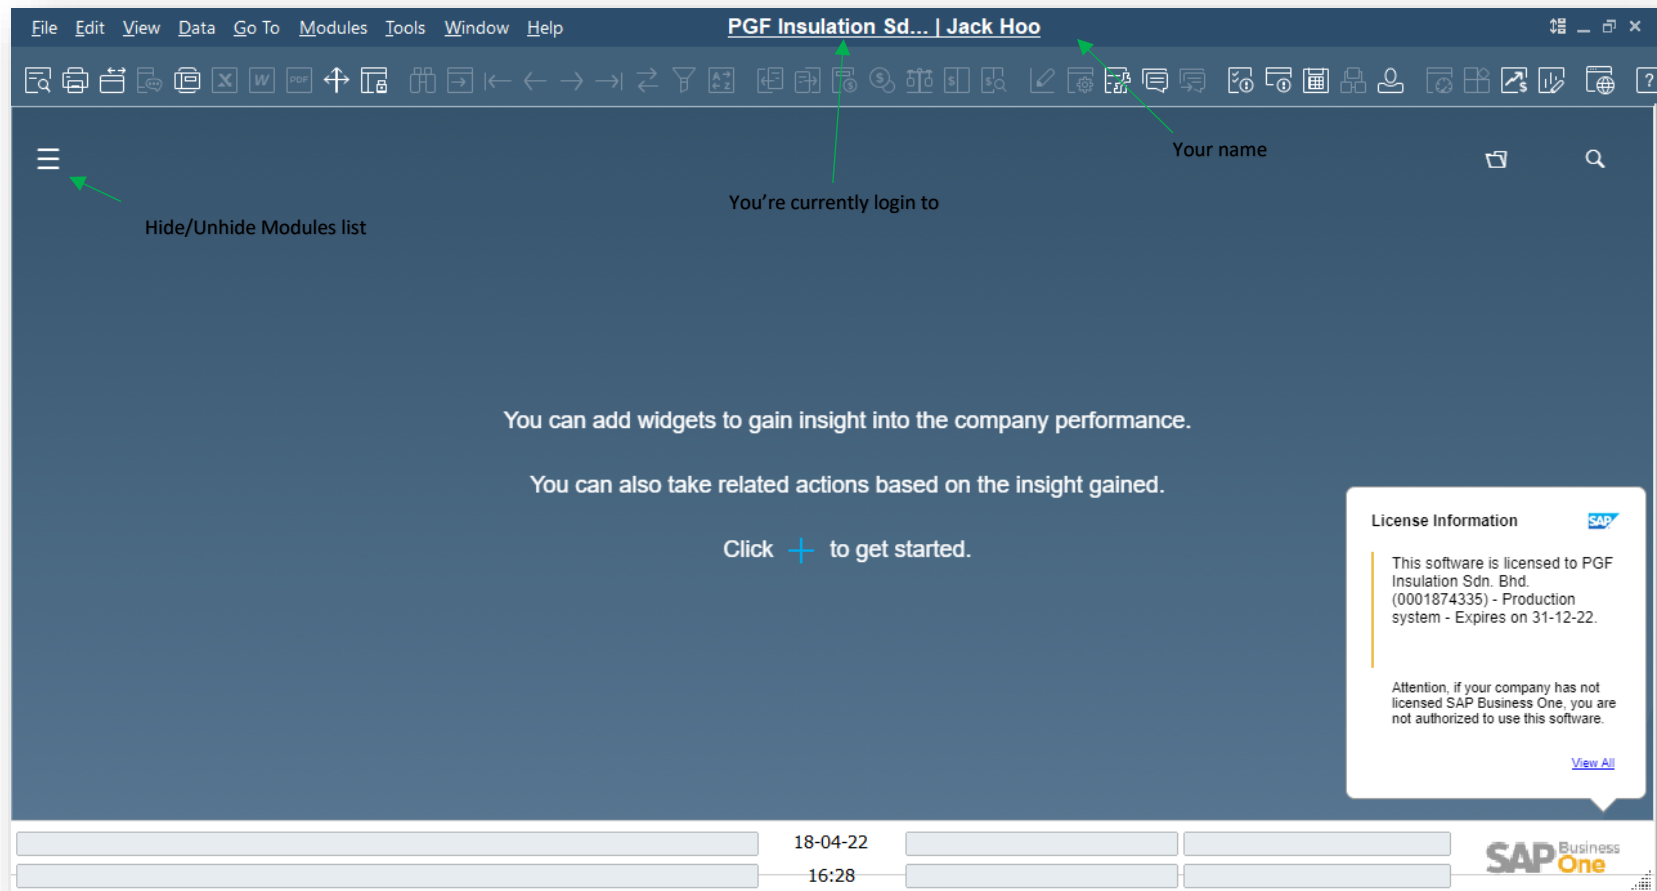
File Edit View Data Go To Modules Tools Window Help

PGF Insulation Sd... | Jack Hoo

Your name

You're currently login to

Hide/Unhide Modules list

You can add widgets to gain insight into the company performance.

You can also take related actions based on the insight gained.

Click + to get started.

License Information

SAP

This software is licensed to PGF Insulation Sdn. Bhd. (0001874335) - Production system - Expires on 31-12-22.

Attention, if your company has not licensed SAP Business One, you are not authorized to use this software.

View All

18-04-22

16:28

SAP Business One